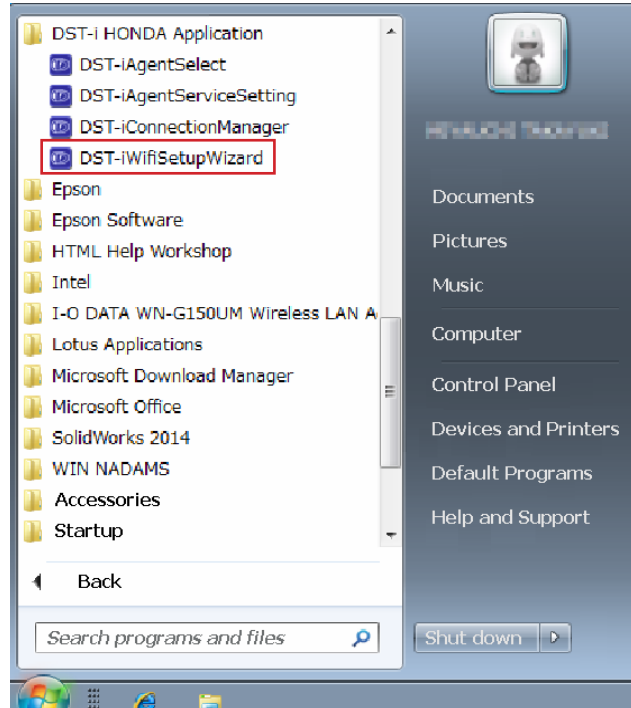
DST-i HONDA Application
DST-iAgentSelect
DST-iAgentServiceSetting
DST-iConnectionManager
DST-iWifiSetupWizard
Epson
Epson Software
HTML Help Workshop
Intel
I-O DATA WN-G150UM Wireless LAN A
Lotus Applications
Microsoft Download Manager
Microsoft Office
SolidWorks 2014
WIN NADAMS
Accessories
Startup

Back

Search programs and files

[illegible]

Documents
Pictures
Music
Computer
Control Panel
Devices and Printers
Default Programs
Help and Support

Shut down